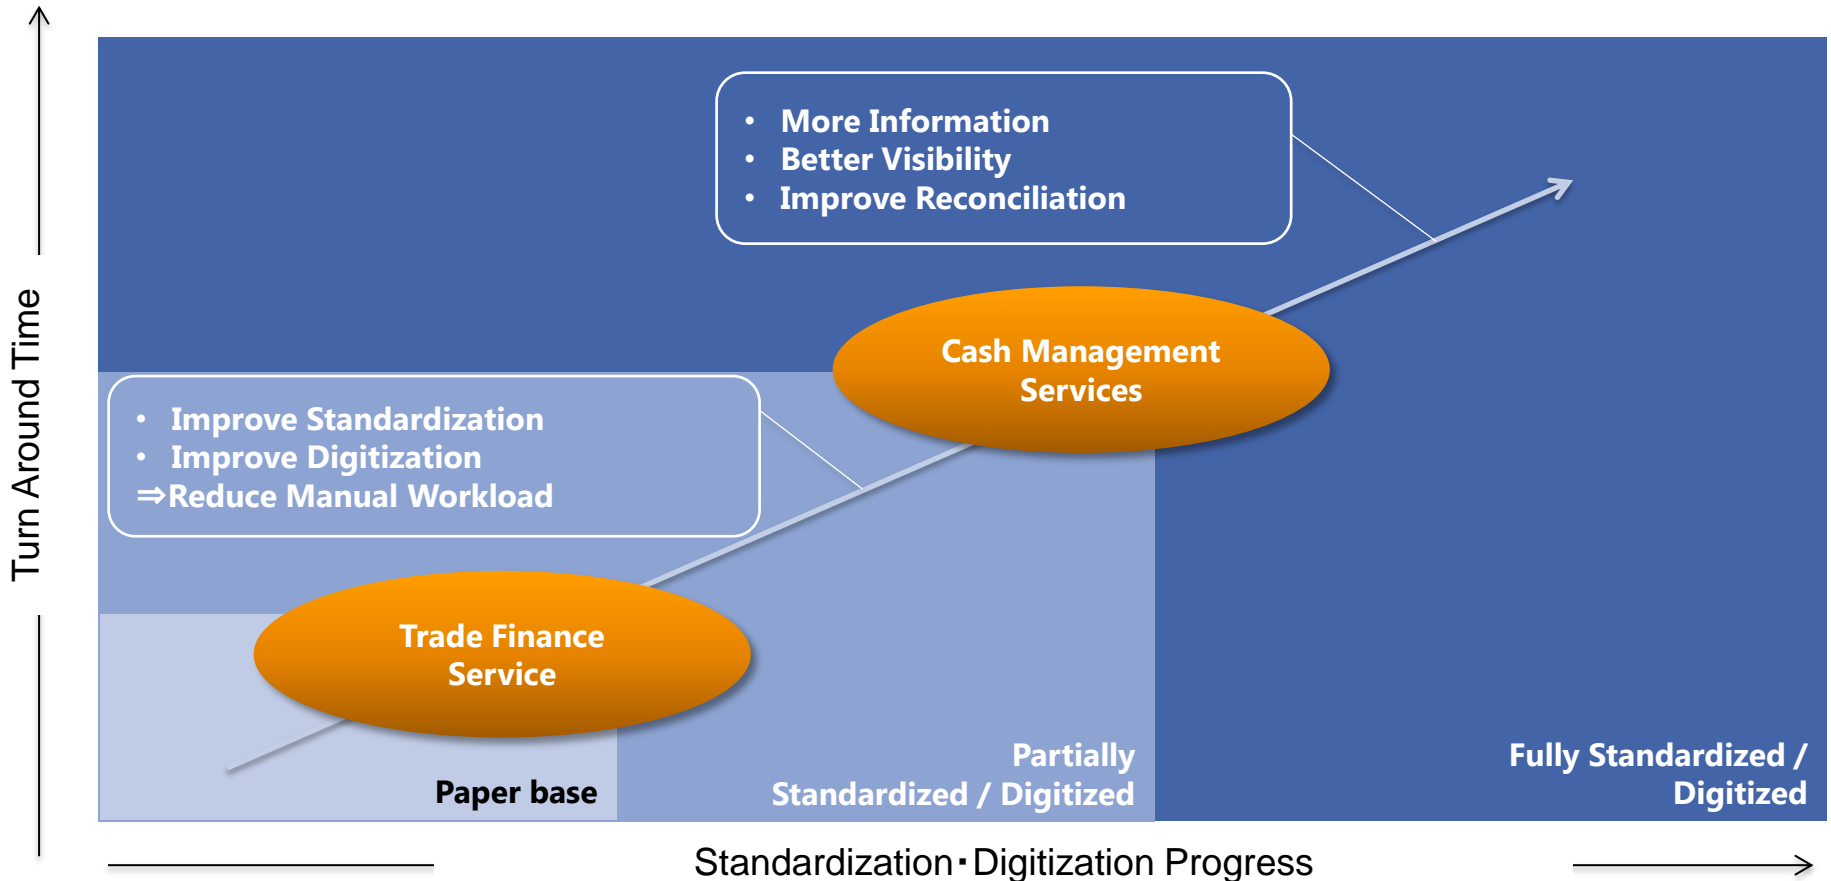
Turn Around Time

• More Information
• Better Visibility
• Improve Reconciliation

Cash Management Services

• Improve Standardization
• Improve Digitization
⇒Reduce Manual Workload

Trade Finance Service

Paper base

Partially Standardized / Digitized

Fully Standardized / Digitized

Standardization･Digitization Progress